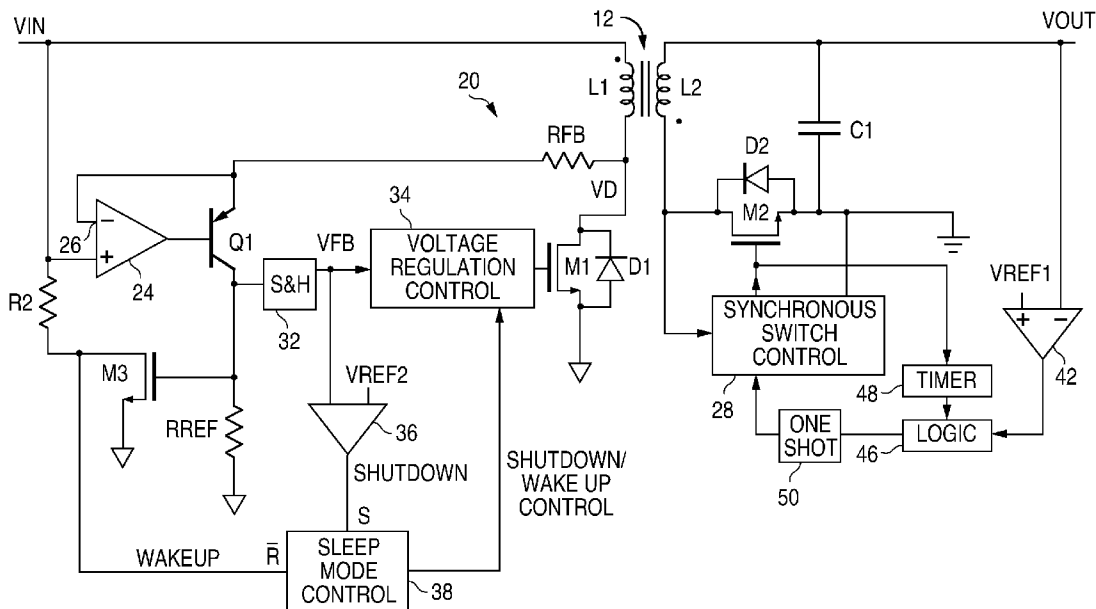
VIN
12
VOUT
20
L1
L2
RFB
C1
D2
VD
34
M2
26
VOLTAGE REGULATION CONTROL
VFB
Q1
M1
D1
24
S&H
VREF1
R2
32
SYNCHRONOUS SWITCH CONTROL
M3
VREF2
TIMER
42
48
RREF
36
28
ONE SHOT
LOGIC
SHUTDOWN
SHUTDOWN/ WAKE UP CONTROL
46
50
S
WAKEUP
$\bar{R}$
SLEEP MODE CONTROL
38